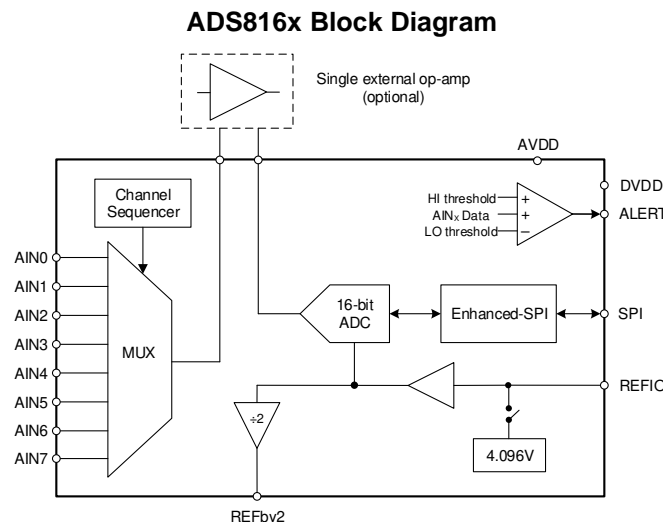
ADS816x Block Diagram

Single external op-amp (optional)

AVDD

DVDD

ALERT

HI threshold
AIN$_x$ Data
LO threshold

+
+
−

Channel Sequencer

AIN0
AIN1
AIN2
AIN3
AIN4
AIN5
AIN6
AIN7

MUX

16-bit ADC

Enhanced-SPI

SPI

REFIO

÷2

4.096V

REFbv2